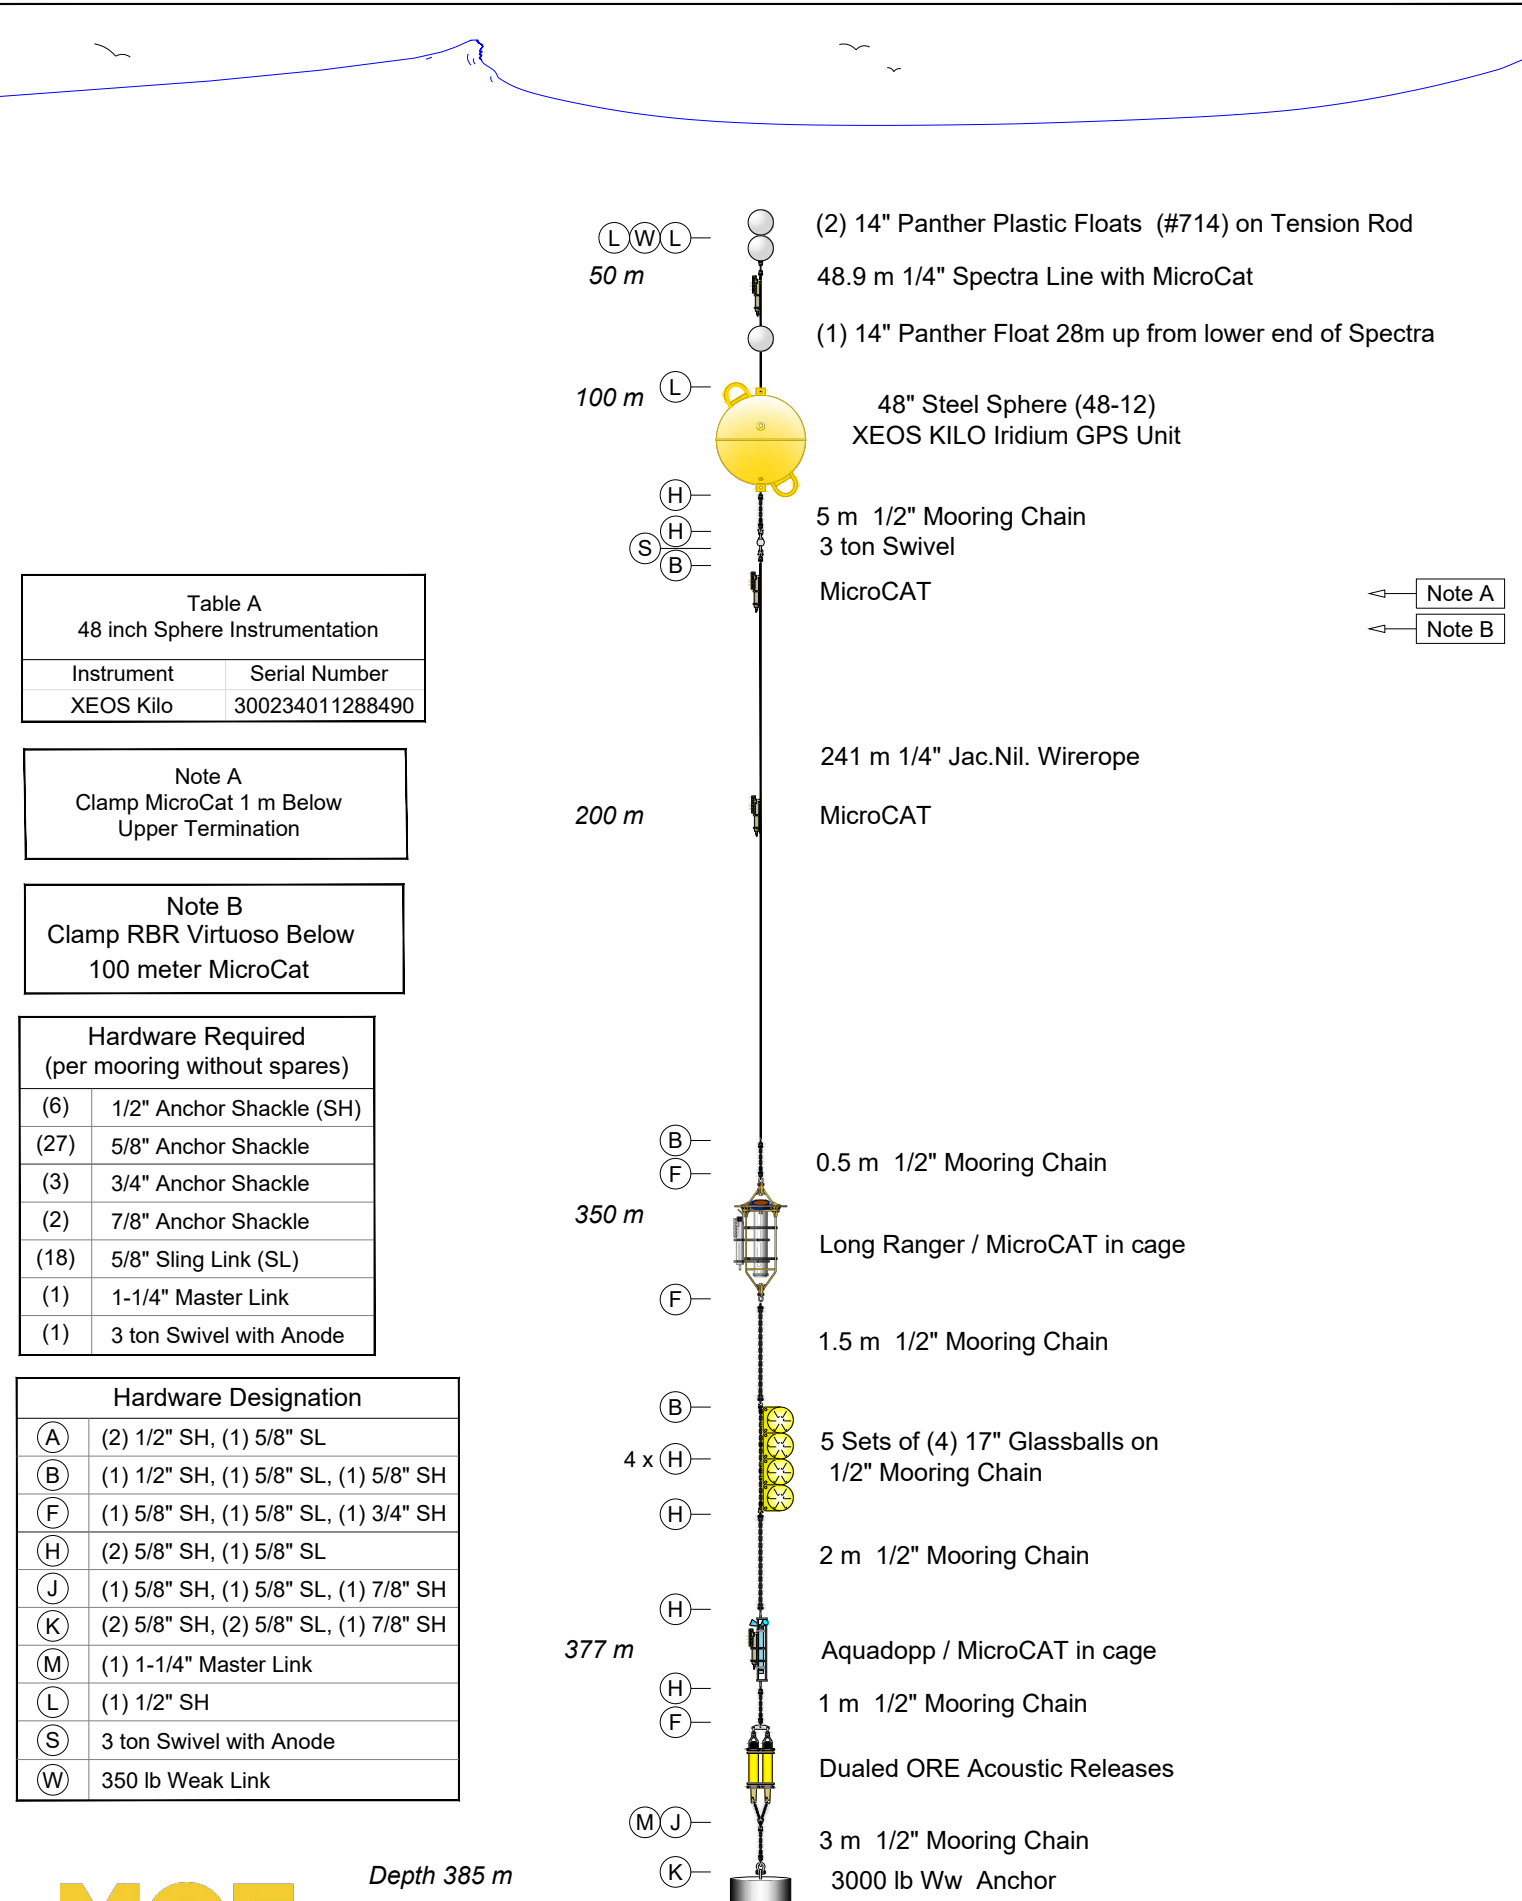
L W L
50 m
(2) 14" Panther Plastic Floats (#714) on Tension Rod
48.9 m 1/4" Spectra Line with MicroCat
(1) 14" Panther Float 28m up from lower end of Spectra
100 m
L
48" Steel Sphere (48-12)
XEOS KILO Iridium GPS Unit
H
H
S
B
5 m 1/2" Mooring Chain
3 ton Swivel
MicroCAT
Note A
Note B

| Table A<br>48 inch Sphere Instrumentation | |
|---|---|
| Instrument | Serial Number |
| XEOS Kilo | 300234011288490 |

Note A
Clamp MicroCat 1 m Below
Upper Termination

241 m 1/4" Jac.Nil. Wirerope
200 m
MicroCAT

Note B
Clamp RBR Virtuoso Below
100 meter MicroCat

| Hardware Required<br>(per mooring without spares) | |
|---|---|
| (6) | 1/2" Anchor Shackle (SH) |
| (27) | 5/8" Anchor Shackle |
| (3) | 3/4" Anchor Shackle |
| (2) | 7/8" Anchor Shackle |
| (18) | 5/8" Sling Link (SL) |
| (1) | 1-1/4" Master Link |
| (1) | 3 ton Swivel with Anode |

B
F
0.5 m 1/2" Mooring Chain
350 m
Long Ranger / MicroCAT in cage
F
1.5 m 1/2" Mooring Chain

| Hardware Designation | |
|---|---|
| A | (2) 1/2" SH, (1) 5/8" SL |
| B | (1) 1/2" SH, (1) 5/8" SL, (1) 5/8" SH |
| F | (1) 5/8" SH, (1) 5/8" SL, (1) 3/4" SH |
| H | (2) 5/8" SH, (1) 5/8" SL |
| J | (1) 5/8" SH, (1) 5/8" SL, (1) 7/8" SH |
| K | (2) 5/8" SH, (2) 5/8" SL, (1) 7/8" SH |
| M | (1) 1-1/4" Master Link |
| L | (1) 1/2" SH |
| S | 3 ton Swivel with Anode |
| W | 350 lb Weak Link |

B
4 x H
5 Sets of (4) 17" Glassballs on
1/2" Mooring Chain
H
2 m 1/2" Mooring Chain
H
377 m
Aquadopp / MicroCAT in cage
H
1 m 1/2" Mooring Chain
F
Dualed ORE Acoustic Releases
M J
3 m 1/2" Mooring Chain
Depth 385 m
K
3000 lb Ww Anchor